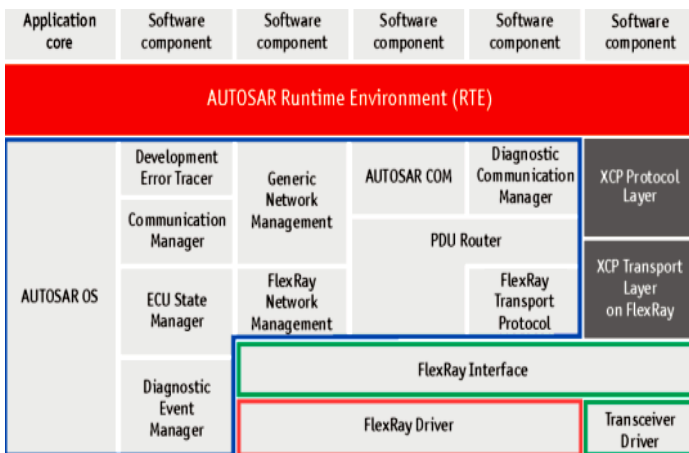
Application core

Software component

Software component

Software component

Software component

Software component

AUTOSAR Runtime Environment (RTE)

AUTOSAR OS

Development Error Tracer

Communication Manager

ECU State Manager

Diagnostic Event Manager

Generic Network Management

FlexRay Network Management

AUTOSAR COM

Diagnostic Communication Manager

PDU Router

FlexRay Transport Protocol

XCP Protocol Layer

XCP Transport Layer on FlexRay

FlexRay Interface

FlexRay Driver

Transceiver Driver